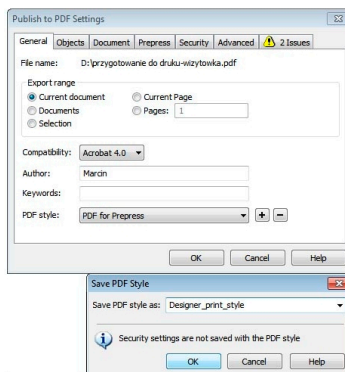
Publish to PDF Settings

General | Objects | Document | Prepress | Security | Advanced | 2 Issues

File name: D:\przygotowanie do druku-wizytowka.pdf

Export range
Current document
Current Page
Documents
Pages: 1
Selection

Compatibility: Acrobat 4.0
Author: Marcin
Keywords:
PDF style: PDF for Prepress

OK | Cancel | Help

Save PDF Style

Save PDF style as: Designer_print_style

Security settings are not saved with the PDF style

OK | Cancel | Help